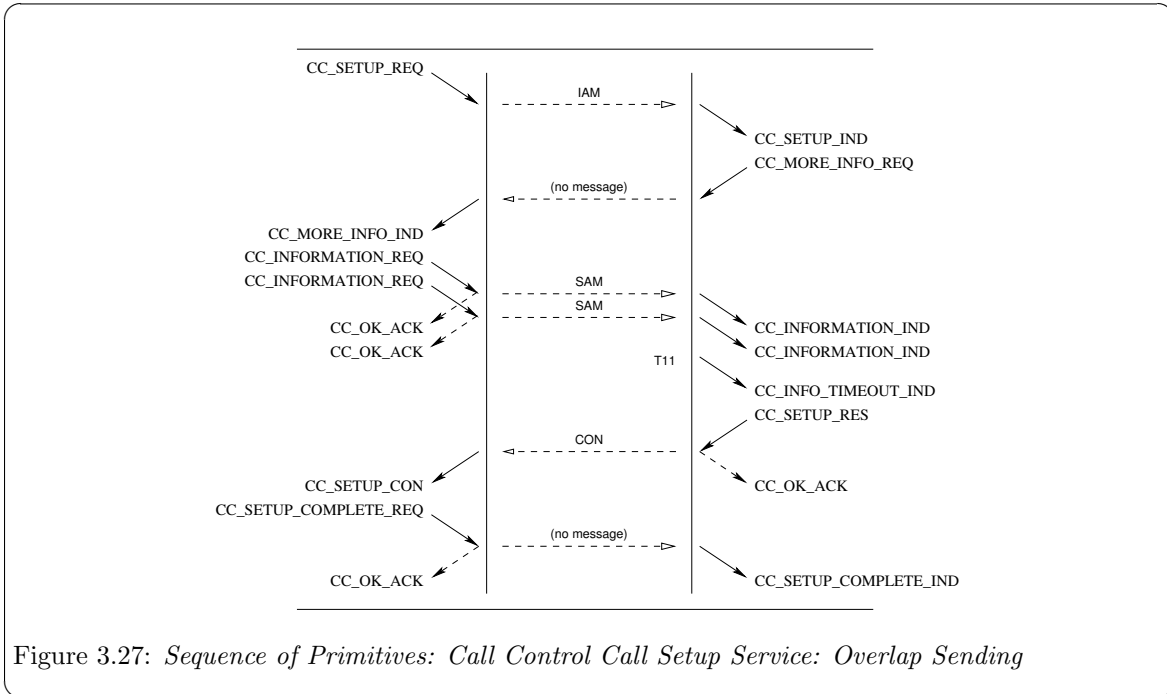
CC_SETUP_REQ

IAM

CC_SETUP_IND

CC_MORE_INFO_REQ

(no message)

CC_MORE_INFO_IND

CC_INFORMATION_REQ

CC_INFORMATION_REQ

SAM

SAM

CC_OK_ACK

CC_OK_ACK

CC_INFORMATION_IND

CC_INFORMATION_IND

T11

CC_INFO_TIMEOUT_IND

CC_SETUP_RES

CON

CC_SETUP_CON

CC_OK_ACK

CC_SETUP_COMPLETE_REQ

(no message)

CC_OK_ACK

CC_SETUP_COMPLETE_IND

Figure 3.27: Sequence of Primitives: Call Control Call Setup Service: Overlap Sending